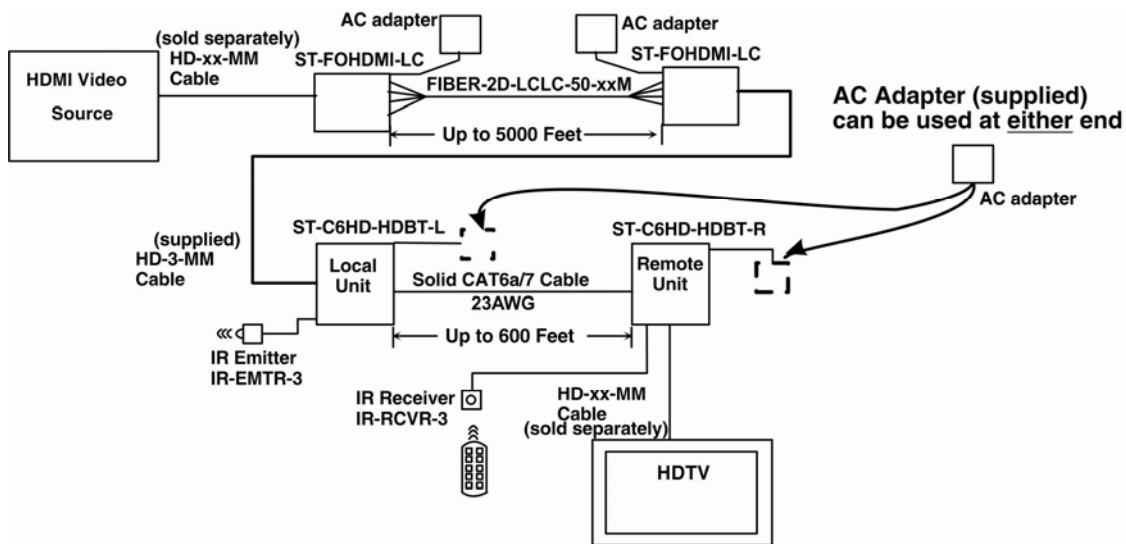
AC adapter

AC adapter

(sold separately)
HD-xx-MM
Cable

ST-FOHDMI-LC

ST-FOHDMI-LC

HDMI Video
Source

FIBER-2D-LCLC-50-xxM

Up to 5000 Feet

AC Adapter (supplied)
can be used at either end

AC adapter

ST-C6HD-HDBT-L

ST-C6HD-HDBT-R

(supplied)
HD-3-MM
Cable

Local
Unit

Solid CAT6a/7 Cable
23AWG

Remote
Unit

Up to 600 Feet

IR Emitter
IR-EMTR-3

IR Receiver
IR-RCVR-3

HD-xx-MM
Cable
(sold separately)

HDTV